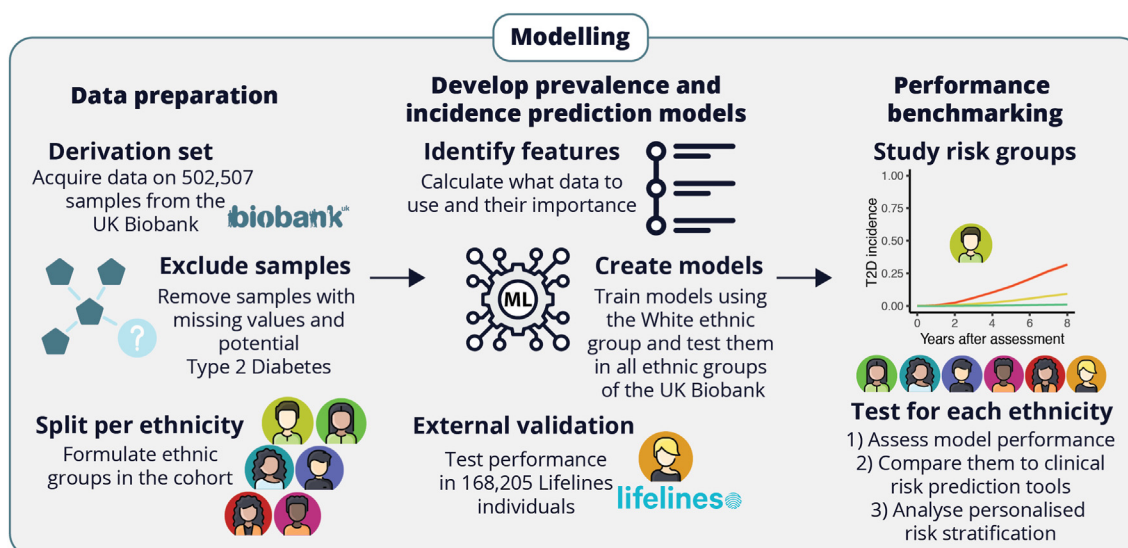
Modelling

Data preparation

Derivation set
Acquire data on 502,507 samples from the UK Biobank

biobank$^{uk}$

Exclude samples
Remove samples with missing values and potential Type 2 Diabetes

?

Split per ethnicity
Formulate ethnic groups in the cohort

Develop prevalence and incidence prediction models

Identify features
Calculate what data to use and their importance

ML

Create models
Train models using the White ethnic group and test them in all ethnic groups of the UK Biobank

External validation
Test performance in 168,205 Lifelines individuals

lifelines

Performance benchmarking

Study risk groups

1.00
0.75
0.50
0.25
0.00
T2D incidence
0 2 4 6 8
Years after assessment

Test for each ethnicity
1) Assess model performance
2) Compare them to clinical risk prediction tools
3) Analyse personalised risk stratification